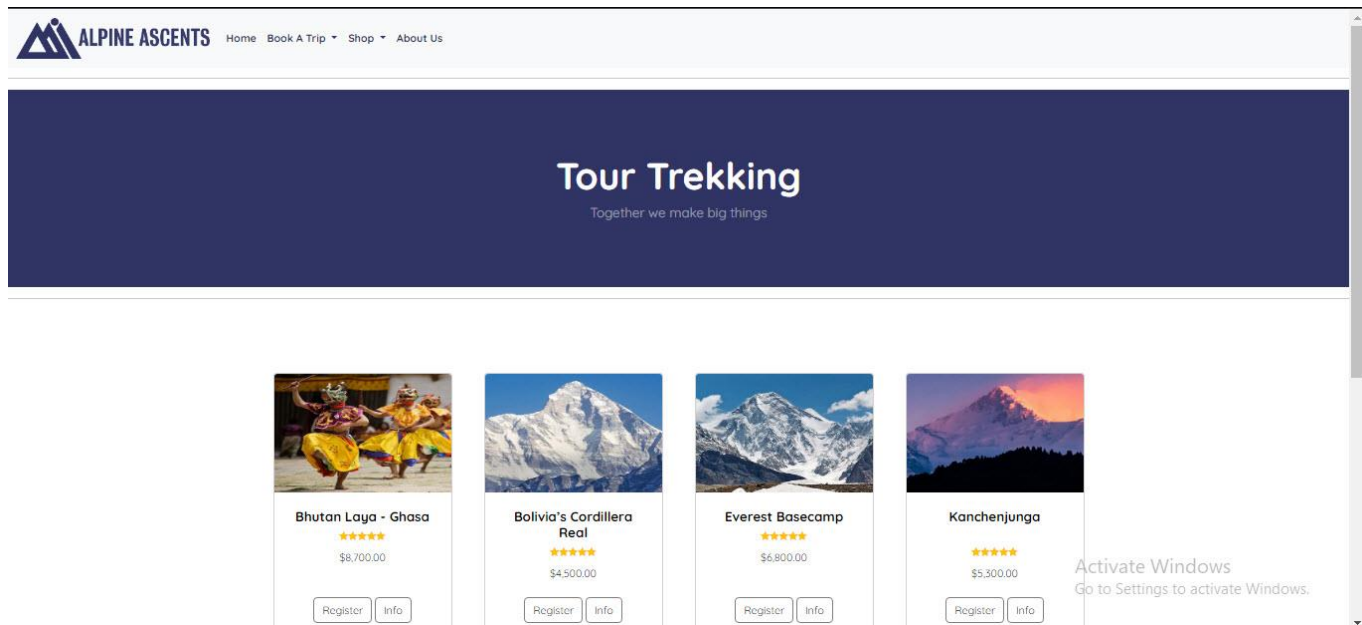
ALPINE ASCENTS Home Book A Trip ▾ Shop ▾ About Us

Tour Trekking

Together we make big things

Bhutan Laya - Ghasa
★★★★★
$8,700.00
Register Info

Bolivia's Cordillera Real
★★★★★
$4,500.00
Register Info

Everest Basecamp
★★★★★
$6,800.00
Register Info

Kanchenjunga
★★★★★
$5,300.00
Register Info

Activate Windows
Go to Settings to activate Windows.